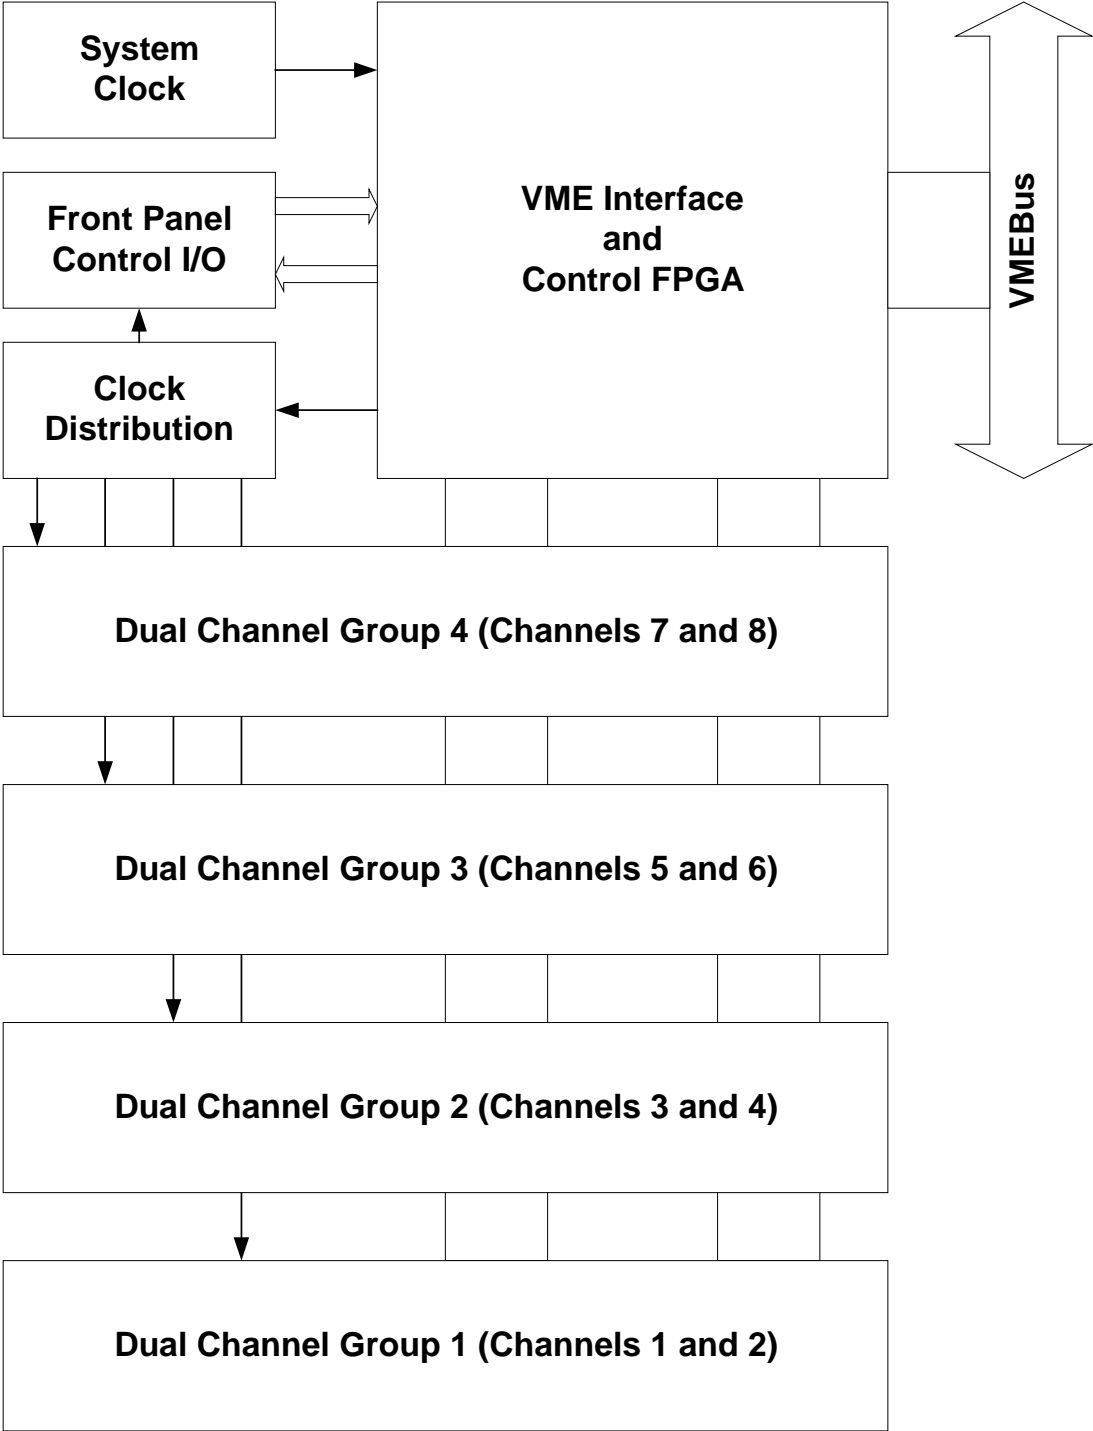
System Clock

Front Panel Control I/O

Clock Distribution

VME Interface and Control FPGA

VMEBus

Dual Channel Group 4 (Channels 7 and 8)

Dual Channel Group 3 (Channels 5 and 6)

Dual Channel Group 2 (Channels 3 and 4)

Dual Channel Group 1 (Channels 1 and 2)